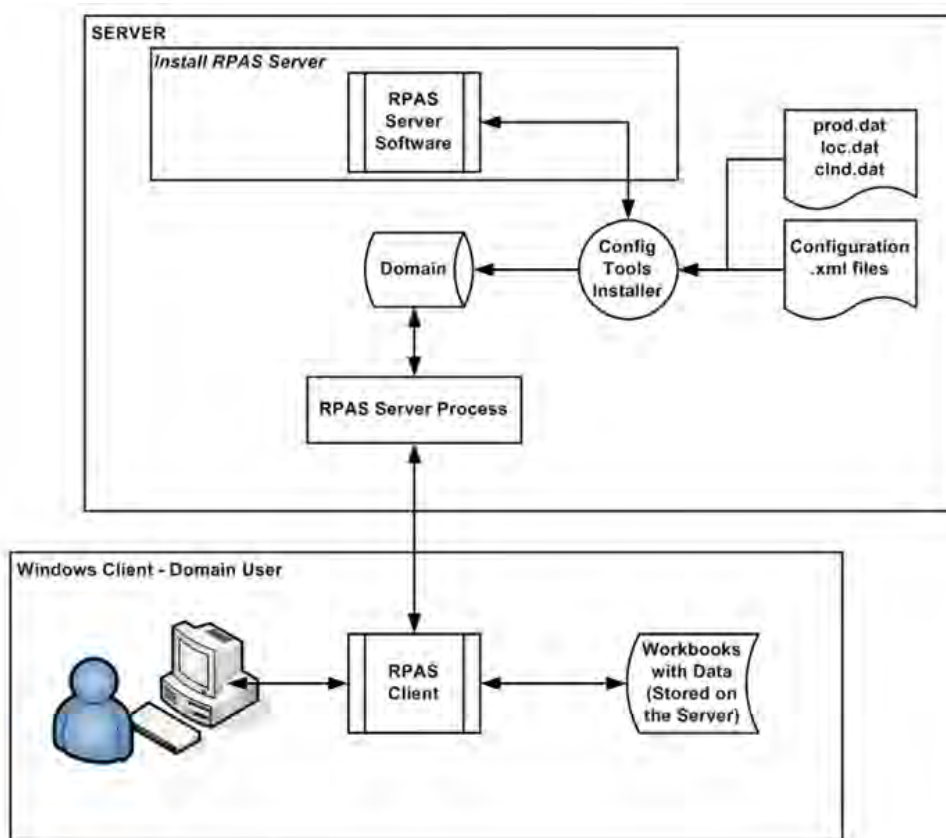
SERVER

Install RPAS Server

RPAS Server Software

prod.dat
loc.dat
clnd.dat

Domain

Config Tools Installer

Configuration .xml files

RPAS Server Process

Windows Client - Domain User

RPAS Client

Workbooks with Data (Stored on the Server)